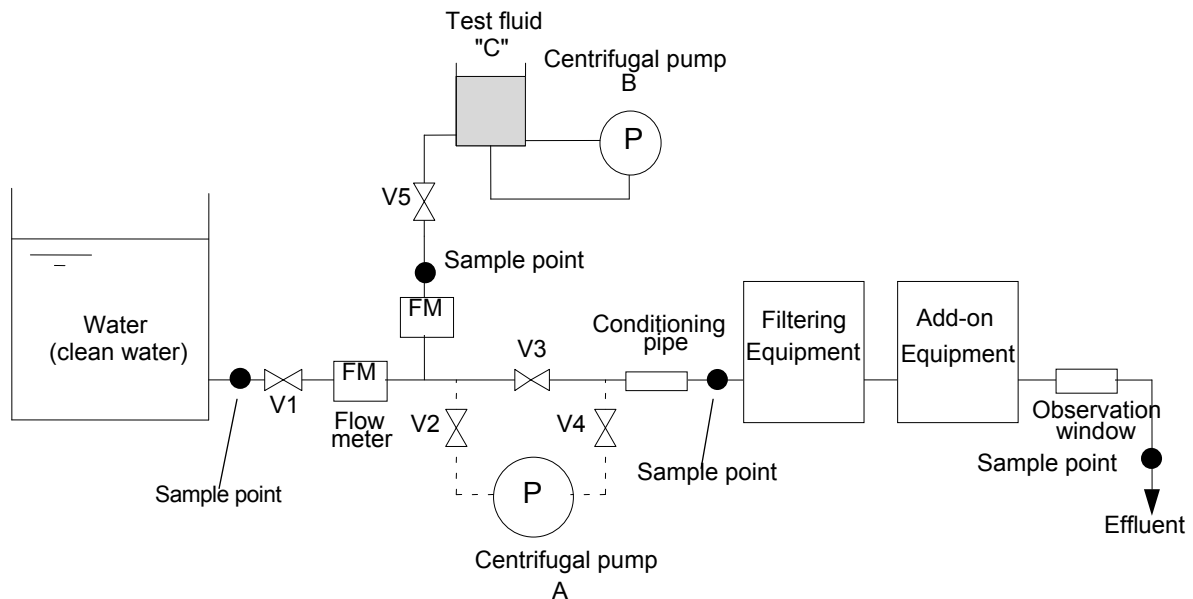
Test fluid "C"

Centrifugal pump B

P

V5

Sample point

FM

Water (clean water)

V1

FM

Flow meter

V2

V3

V4

P

Centrifugal pump A

Conditioning pipe

Sample point

Filtering Equipment

Add-on Equipment

Observation window

Sample point

Effluent

Sample point